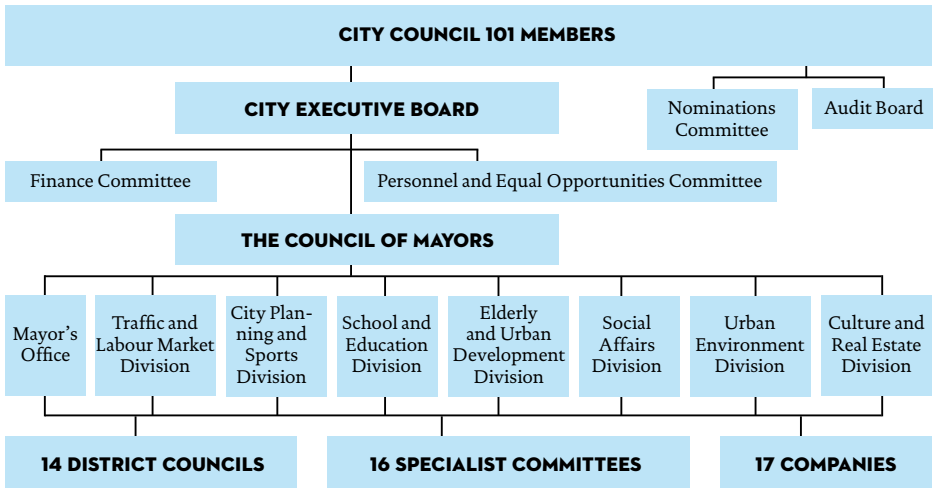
CITY COUNCIL 101 MEMBERS

CITY EXECUTIVE BOARD

Nominations Committee

Audit Board

Finance Committee

Personnel and Equal Opportunities Committee

THE COUNCIL OF MAYORS

Mayor's Office

Traffic and Labour Market Division

City Planning and Sports Division

School and Education Division

Elderly and Urban Development Division

Social Affairs Division

Urban Environment Division

Culture and Real Estate Division

14 DISTRICT COUNCILS

16 SPECIALIST COMMITTEES

17 COMPANIES